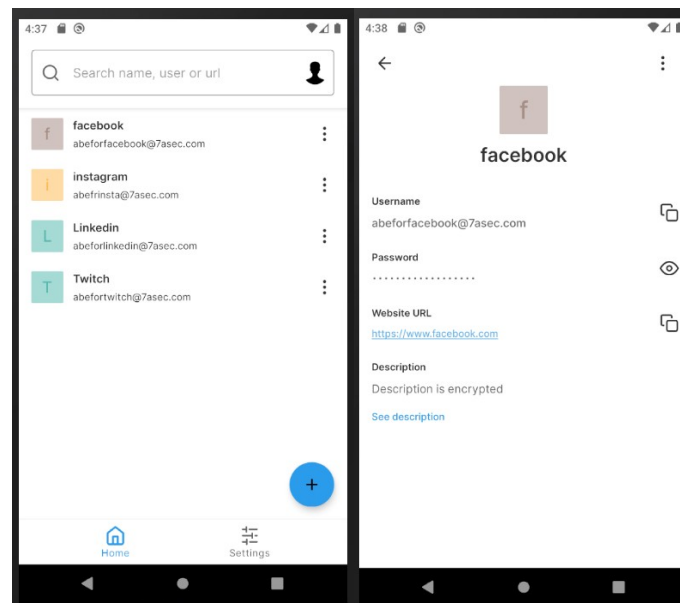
4:37

Search name, user or url

f facebook
abeforfacebook@7asec.com

i instagram
abefrinsta@7asec.com

L Linkedin
abeforlinkedin@7asec.com

T Twitch
abefortwitch@7asec.com

+

Home
Settings

4:38

f
facebook

Username
abeforfacebook@7asec.com

Password
••••••••••••••••••

Website URL
https://www.facebook.com

Description
Description is encrypted
See description